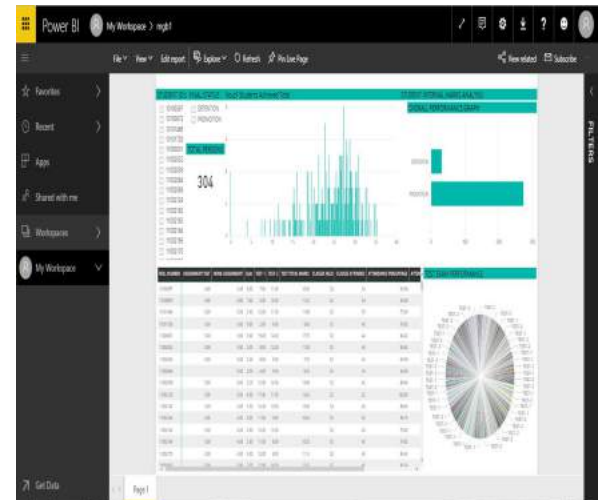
Power BI My Workspace > mgbf

File View Edit report Explore Refresh Pin Live Page

View related Subscribe

Favorites

Recent

Apps

Shared with me

Workspaces

My Workspace

Get Data

STUDENT INTERNAL MARKS ANALYSIS

OVERALL PERFORMANCE GRAPH

DETENTION

PROMOTION

TOTAL PERSONS

304

TEST EXAM PERFORMANCE

FILTERS

Page 1